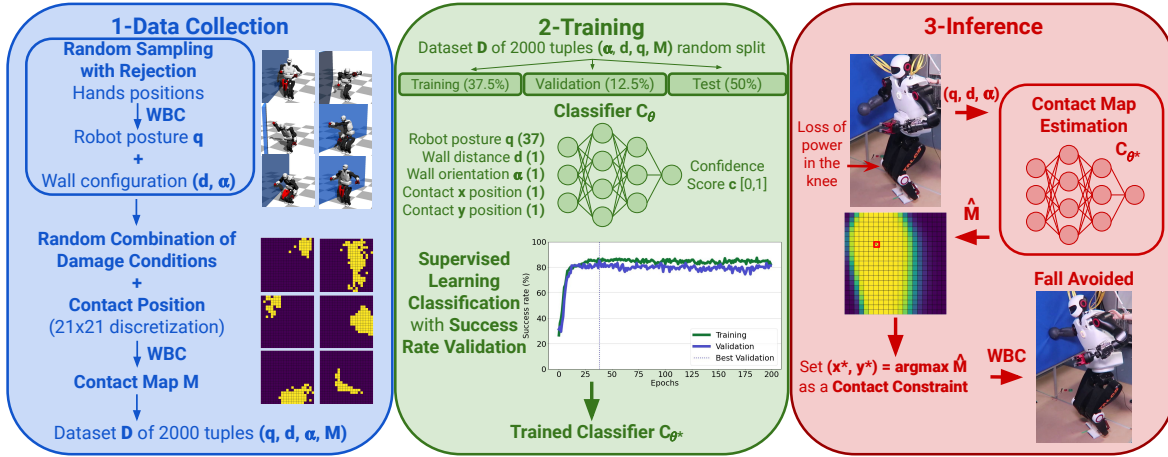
1-Data Collection

Random Sampling with Rejection
Hands positions
WBC
Robot posture **q**
+
Wall configuration **(d, α)**

Random Combination of Damage Conditions
+
Contact Position
(21x21 discretization)
WBC
Contact Map **M**
Dataset **D** of 2000 tuples **(q, d, α, M)**

2-Training

Dataset **D** of 2000 tuples **(α, d, q, M)** random split

| Training (37.5%) | Validation (12.5%) | Test (50%) |
|---|---|---|

Classifier $C_\theta$

Robot posture **q** (37)
Wall distance **d** (1)
Wall orientation **α** (1)
Contact **x** position (1)
Contact **y** position (1)

Confidence Score **c** [0,1]

Supervised Learning Classification with Success Rate Validation

100
80
60
40
20
0
Success rate (%)
0 25 50 75 100 125 150 175 200
Epochs
Training
Validation
Best Validation

Trained Classifier $C_{\theta^*}$

3-Inference

Loss of power in the knee

(q, d, α)

Contact Map Estimation
$C_{\theta^*}$

$\hat{M}$

Fall Avoided

Set $(x^*, y^*)$ = argmax $\hat{M}$ as a Contact Constraint

WBC